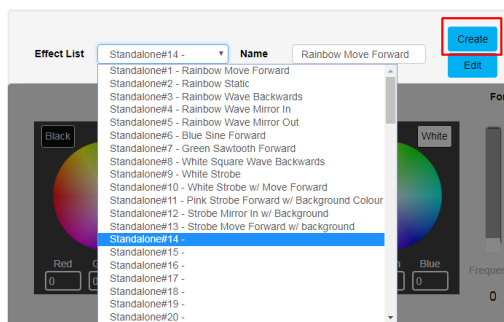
Effect List Standalone#14 - Name Rainbow Move Forward

Create

Edit

Standalone#1 - Rainbow Move Forward
Standalone#2 - Rainbow Static
Standalone#3 - Rainbow Wave Backwards
Standalone#4 - Rainbow Wave Mirror In
Standalone#5 - Rainbow Wave Mirror Out
Standalone#6 - Blue Sine Forward
Standalone#7 - Green Sawtooth Forward
Standalone#8 - White Square Wave Backwards
Standalone#9 - White Strobe
Standalone#10 - White Strobe w/ Move Forward
Standalone#11 - Pink Strobe Forward w/ Background Colour
Standalone#12 - Strobe Mirror In w/ Background
Standalone#13 - Strobe Move Forward w/ background
Standalone#14 -
Standalone#15 -
Standalone#16 -
Standalone#17 -
Standalone#18 -
Standalone#19 -
Standalone#20 -

Black

White

Red

0

Blue

0

Fo

Freque

0